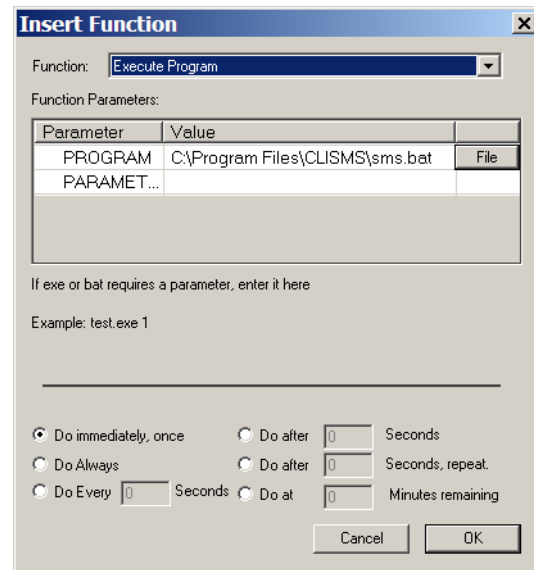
Insert Function
×

Function: Execute Program

Function Parameters:

| Parameter | Value | |
|---|---|---|
| PROGRAM | C:\Program Files\CLISMS\sms.bat | File |
| PARAMET... | | |

If exe or bat requires a parameter, enter it here

Example: test.exe 1

Do immediately, once
Do Always
Do Every 0 Seconds
Do after 0 Seconds
Do after 0 Seconds, repeat.
Do at 0 Minutes remaining

Cancel
OK